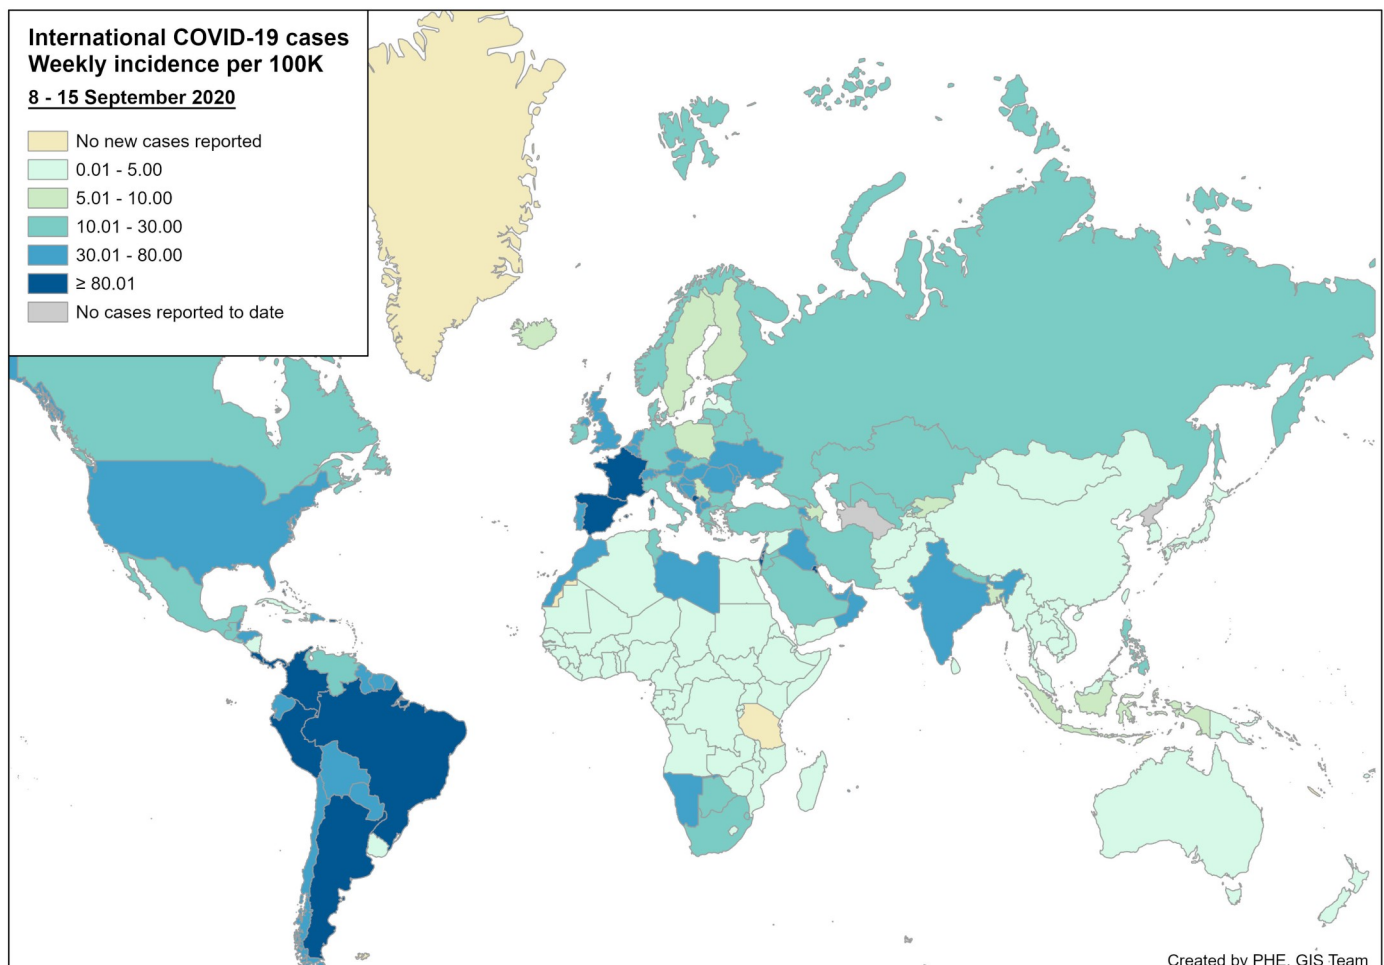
International COVID-19 cases
Weekly incidence per 100K
8 - 15 September 2020

No new cases reported
0.01 - 5.00
5.01 - 10.00
10.01 - 30.00
30.01 - 80.00
≥ 80.01
No cases reported to date

Created by PHE, GIS Team